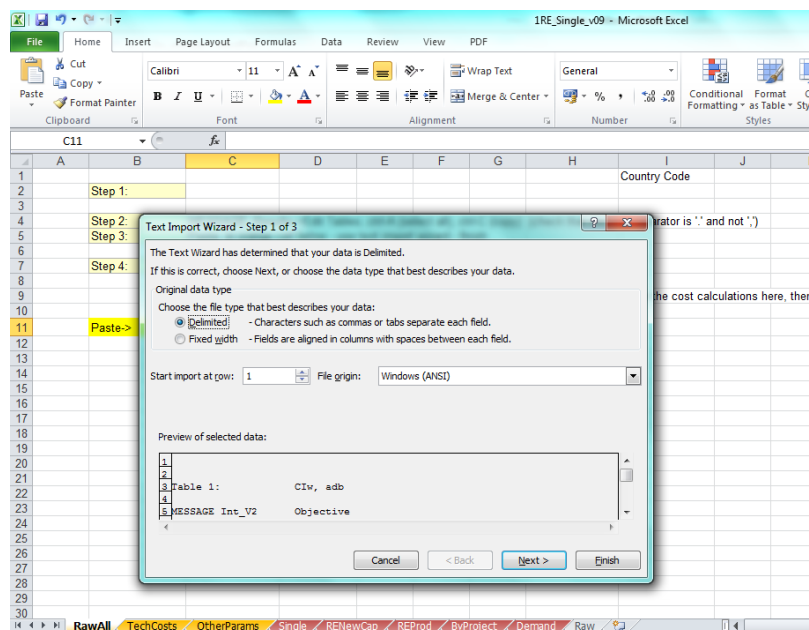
1RE_Single_v09 - Microsoft Excel

File | Home | Insert | Page Layout | Formulas | Data | Review | View | PDF

Paste | Cut | Copy | Format Painter | Clipboard
Calibri | 11 | Font
Wrap Text | Merge & Center | Alignment
General | Number
Conditional Formatting | Format as Table | Styles

C11 | $f_x$

| | A | B | C | D | E | F | G | H | I | J |
|---|---|---|---|---|---|---|---|---|---|---|
| 1 | | | | | | | | | Country Code | |
| 2 | | Step 1: | | | | | | | | |
| 3 | | | | | | | | | | |
| 4 | | Step 2: | | | | | | | arator is '.' and not ',') | |
| 5 | | Step 3: | | | | | | | | |
| 6 | | | | | | | | | | |
| 7 | | Step 4: | | | | | | | | |
| 8 | | | | | | | | | | |
| 9 | | | | | | | | | the cost calculations here, ther | |
| 10 | | | | | | | | | | |
| 11 | | Paste-> | | | | | | | | |

Text Import Wizard - Step 1 of 3

The Text Wizard has determined that your data is Delimited.
If this is correct, choose Next, or choose the data type that best describes your data.

Original data type
Choose the file type that best describes your data:
Delimited - Characters such as commas or tabs separate each field.
Fixed width - Fields are aligned in columns with spaces between each field.

Start import at row: 1 File origin: Windows (ANSI)

Preview of selected data:

1
2
3 Table 1: CIw, adb
4
5 MESSAGE Int_V2 Objective

Cancel | < Back | Next > | Finish

RawAll | TechCosts | OtherParams | Single | RENewCap | REProd | ByProject | Demand | Raw